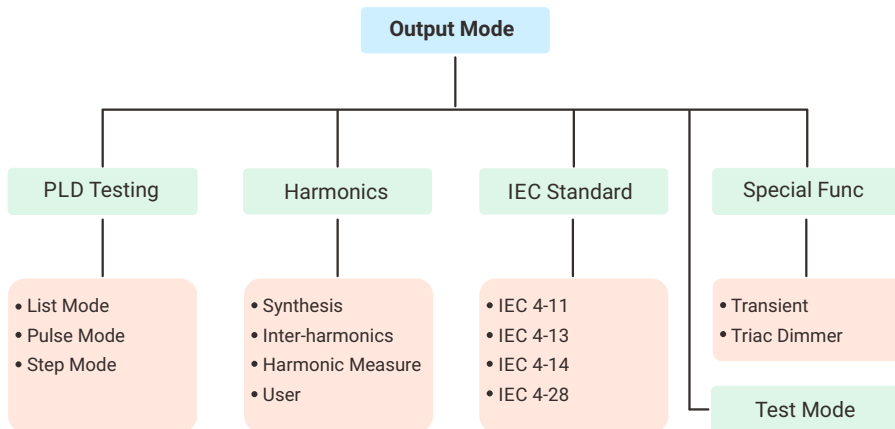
Output Mode

PLD Testing
• List Mode
• Pulse Mode
• Step Mode

Harmonics
• Synthesis
• Inter-harmonics
• Harmonic Measure
• User

IEC Standard
• IEC 4-11
• IEC 4-13
• IEC 4-14
• IEC 4-28

Special Func
• Transient
• Triac Dimmer

Test Mode